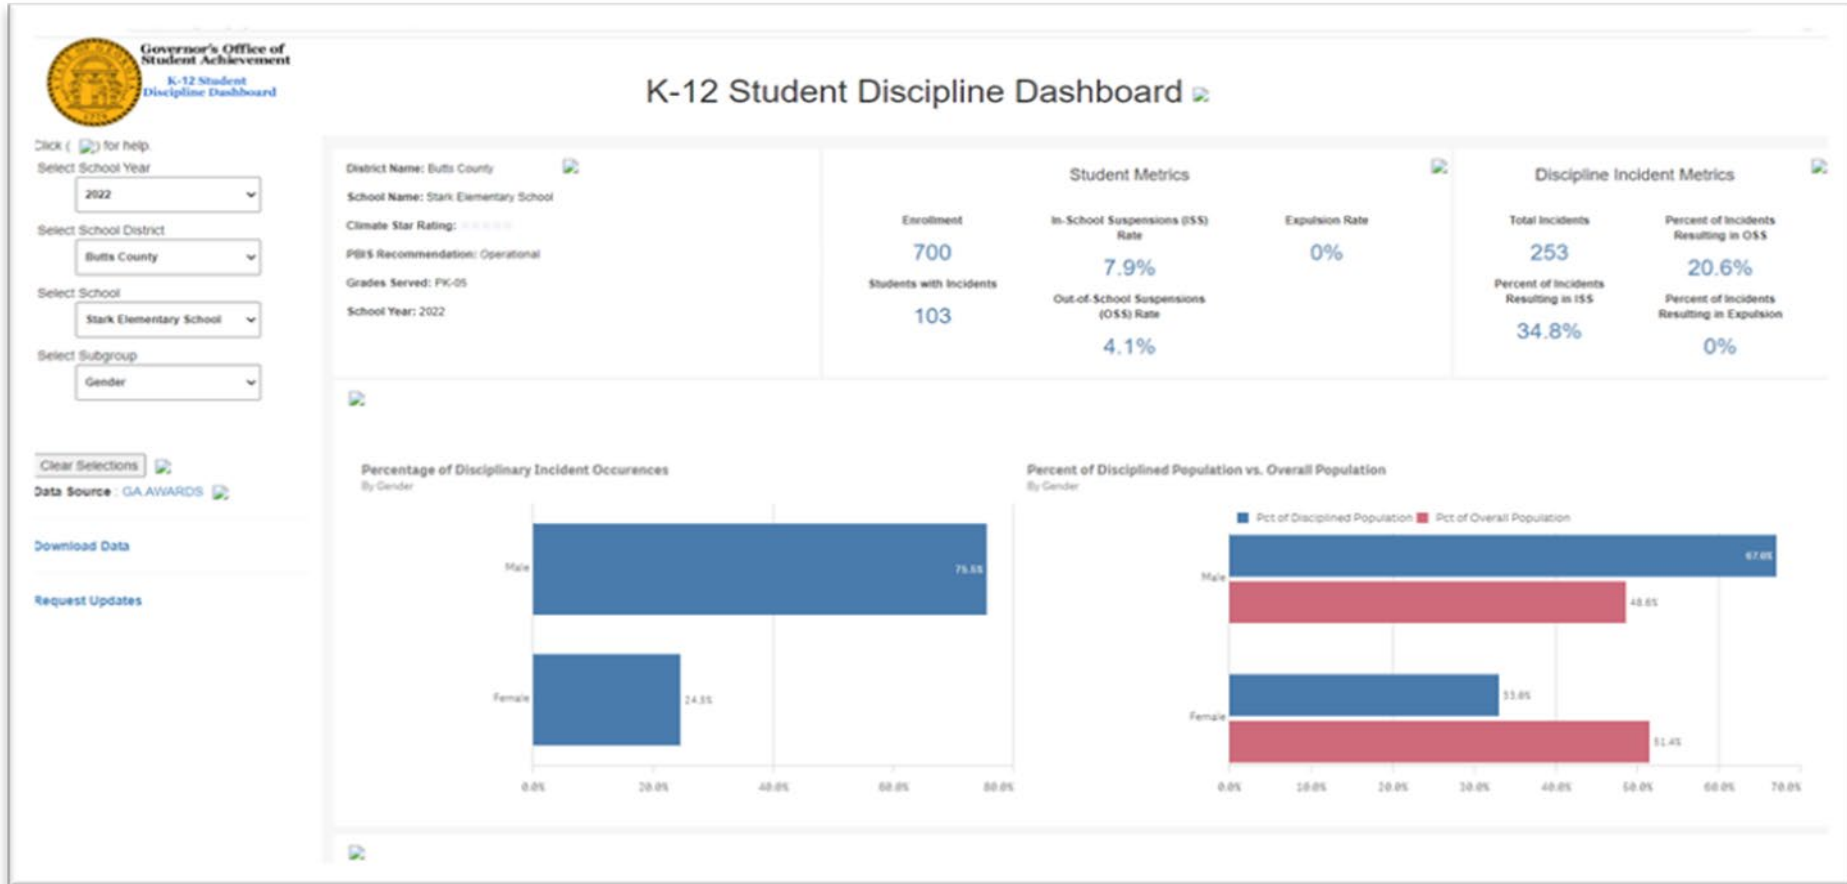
Governor's Office of Student Achievement
K-12 Student Discipline Dashboard

K-12 Student Discipline Dashboard

Click ( ) for help.

Select School Year
2022

Select School District
Butts County

Select School
Stark Elementary School

Select Subgroup
Gender

Clear Selections

Data Source : GA AWARDS

Download Data

Request Updates

District Name: Butts County
School Name: Stark Elementary School
Climate Star Rating:
PBIS Recommendation: Operational
Grades Served: PK-05
School Year: 2022

Student Metrics

Enrollment
700

Students with Incidents
103

In-School Suspensions (ISS) Rate
7.9%

Out-of-School Suspensions (OSS) Rate
4.1%

Expulsion Rate
0%

Discipline Incident Metrics

Total Incidents
253

Percent of Incidents Resulting in ISS
34.8%

Percent of Incidents Resulting in OSS
20.6%

Percent of Incidents Resulting in Expulsion
0%

Percentage of Disciplinary Incident Occurences
By Gender

Male 75.5%
Female 24.5%

0.0% 20.0% 40.0% 60.0% 80.0%

Percent of Disciplined Population vs. Overall Population
By Gender

Pct of Disciplined Population Pct of Overall Population

Male 67.0% 48.6%
Female 33.0% 51.4%

0.0% 10.0% 20.0% 30.0% 40.0% 50.0% 60.0% 70.0%